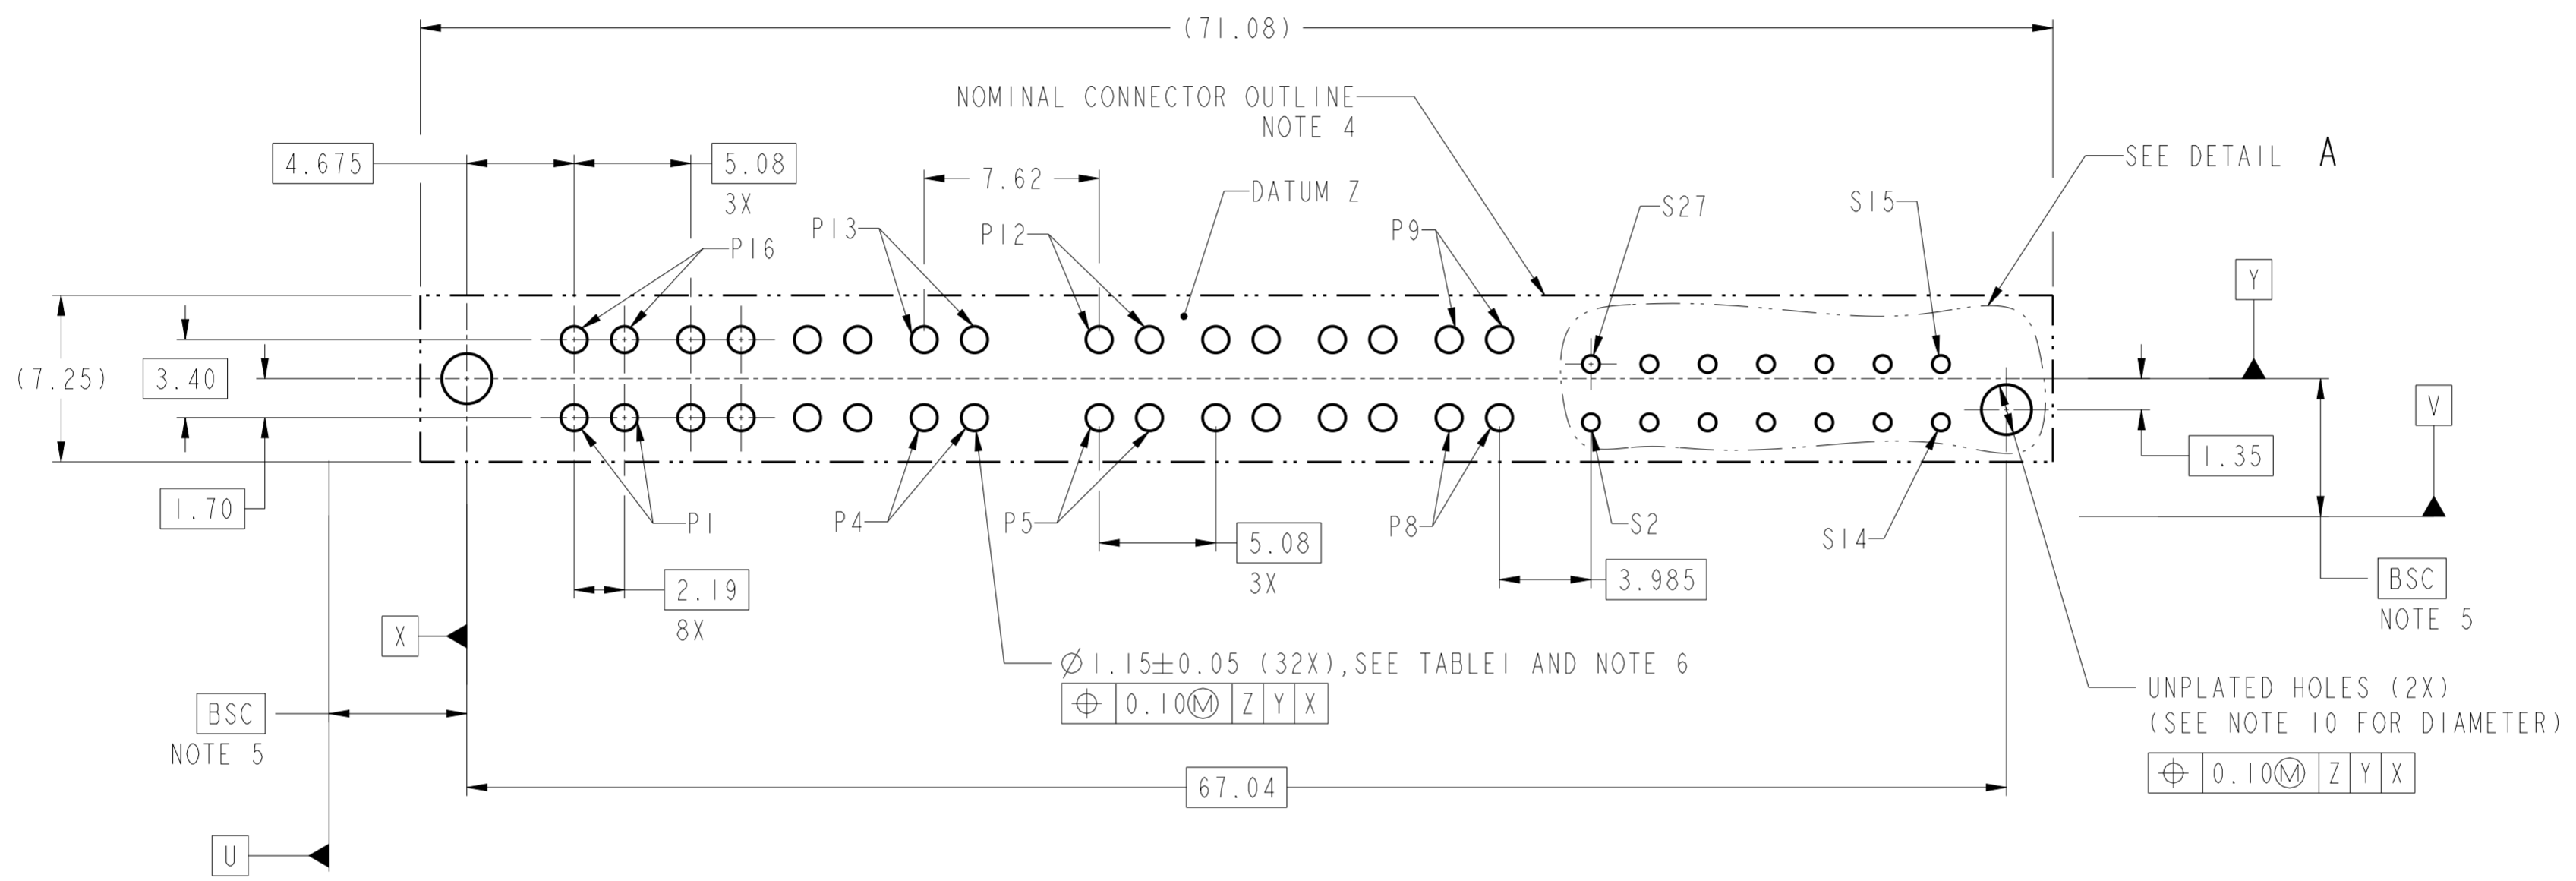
(71.08)

NOMINAL CONNECTOR OUTLINE
NOTE 4

SEE DETAIL A

4.675

5.08
3X

7.62

DATUM Z

S27

S15

P16

P13

P12

P9

Y

(7.25)

3.40

V

1.35

1.70

P1

P4

P5

P8

S2

S14

5.08
3X

3.985

2.19
8X

BSC
NOTE 5

X

$\varnothing$1.15$\pm$0.05 (32X),SEE TABLE1 AND NOTE 6

| $\oplus$ | 0.10Ⓜ | Z | Y | X |
|---|---|---|---|---|

UNPLATED HOLES (2X)
(SEE NOTE 10 FOR DIAMETER)

| $\oplus$ | 0.10Ⓜ | Z | Y | X |
|---|---|---|---|---|

BSC
NOTE 5

67.04

U